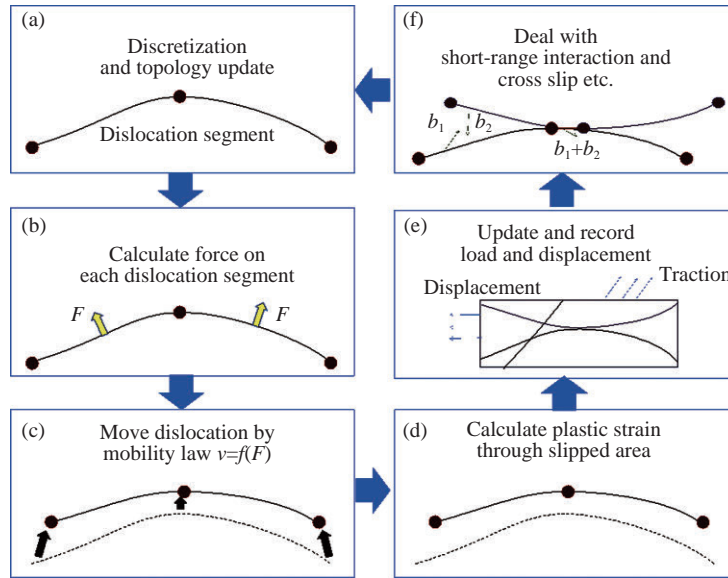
(a)

Discretization and topology update

Dislocation segment

(b)

Calculate force on each dislocation segment

$F$ $F$

(c)

Move dislocation by mobility law $v=f(F)$

(d)

Calculate plastic strain through slipped area

(e)

Update and record load and displacement

Displacement

Traction

(f)

Deal with short-range interaction and cross slip etc.

$b_1$ $b_2$ $b_1+b_2$